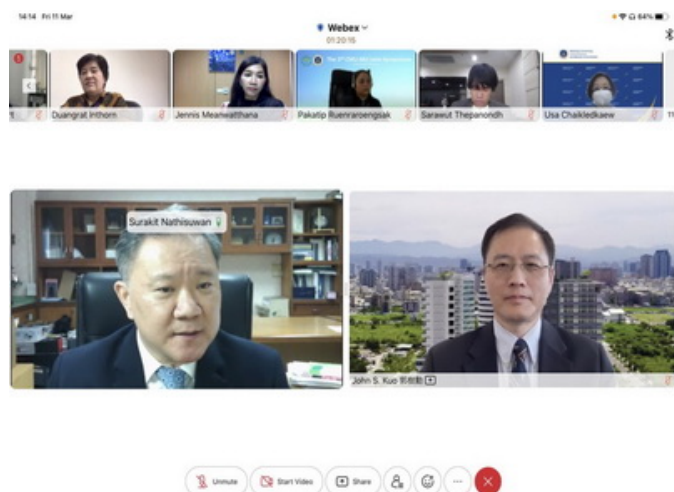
14:14 Fri 11 Mar

Webex

01:20:15

64%

Duangrat Inthorn

Jennis Meanwatthana

Pakatip Ruenraroengsak

Sarawut Thepanondh

Usa Chaikledkaew

Surakit Nathisuwan

John S. Kuo 郭柏勳

Unmute

Start Video

Share